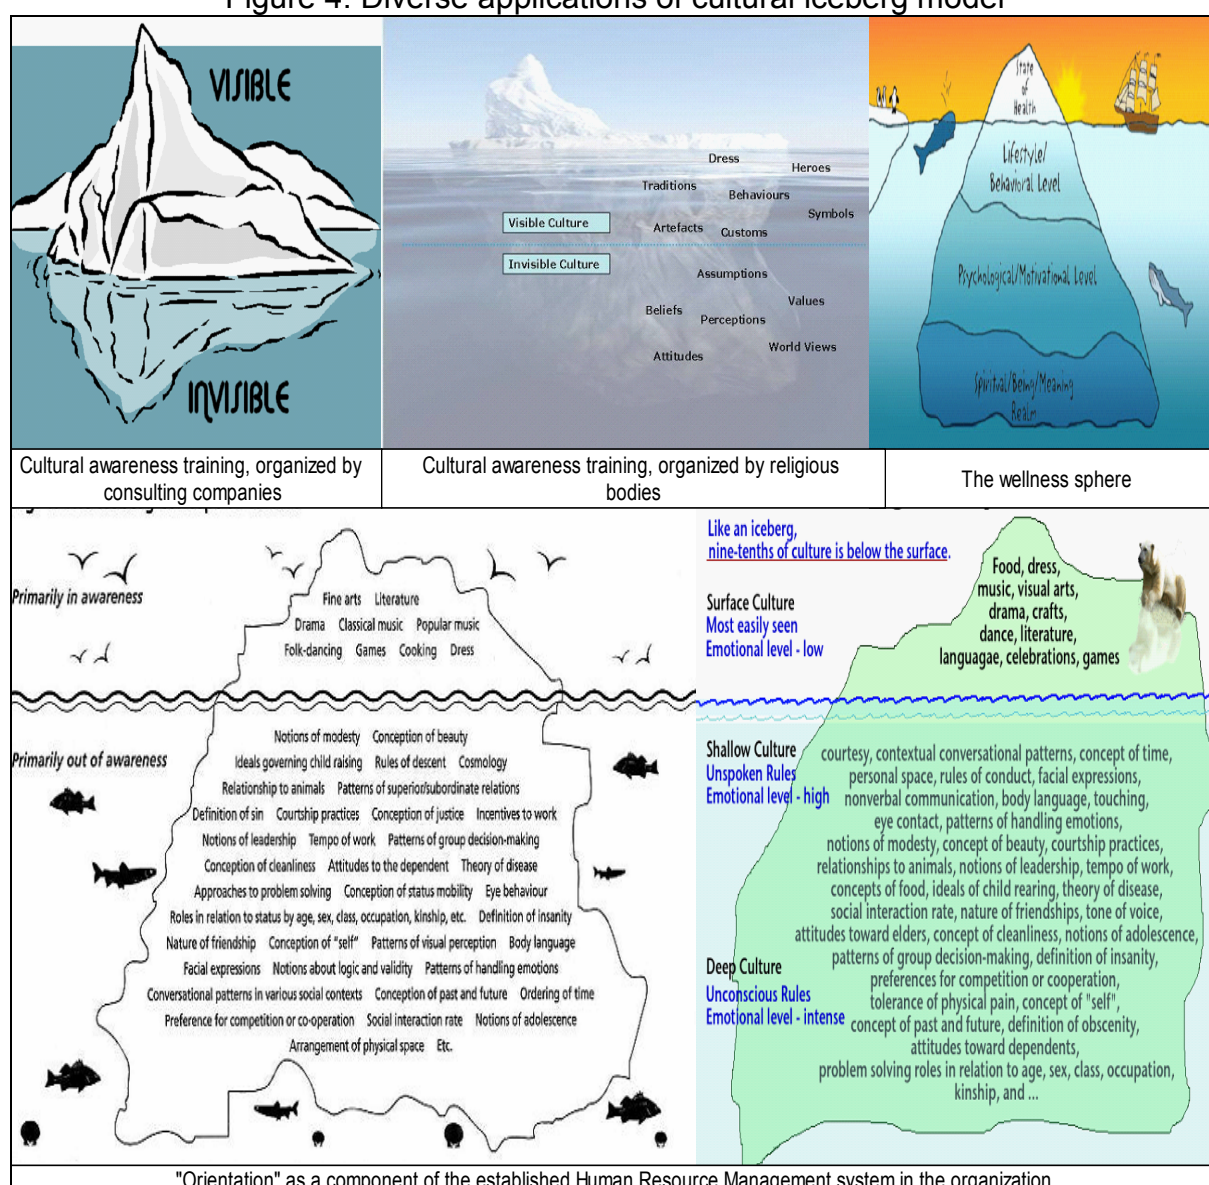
Figure 4: Diverse applications of cultural iceberg model

VISIBLE

INVISIBLE

Dress
Heroes
Traditions
Behaviours
Symbols
Visible Culture
Artefacts
Customs
Invisible Culture
Assumptions
Values
Beliefs
Perceptions
World Views
Attitudes

State of Health
Lifestyle/ Behavioral Level
Psychological/Motivational Level
Spiritual/Being/Meaning Realm

| Cultural awareness training, organized by consulting companies | Cultural awareness training, organized by religious bodies | The wellness sphere |
|---|---|---|

Primarily in awareness

Fine arts Literature
Drama Classical music Popular music
Folk-dancing Games Cooking Dress

Primarily out of awareness

Notions of modesty Conception of beauty
Ideals governing child raising Rules of descent Cosmology
Relationship to animals Patterns of superior/subordinate relations
Definition of sin Courtship practices Conception of justice Incentives to work
Notions of leadership Tempo of work Patterns of group decision-making
Conception of cleanliness Attitudes to the dependent Theory of disease
Approaches to problem solving Conception of status mobility Eye behaviour
Roles in relation to status by age, sex, class, occupation, kinship, etc. Definition of insanity
Nature of friendship Conception of "self" Patterns of visual perception Body language
Facial expressions Notions about logic and validity Patterns of handling emotions
Conversational patterns in various social contexts Conception of past and future Ordering of time
Preference for competition or co-operation Social interaction rate Notions of adolescence
Arrangement of physical space Etc.

Like an iceberg,
nine-tenths of culture is below the surface.

Surface Culture
Most easily seen
Emotional level - low

Food, dress, music, visual arts, drama, crafts, dance, literature, language, celebrations, games

Shallow Culture
Unspoken Rules
Emotional level - high

courtesy, contextual conversational patterns, concept of time, personal space, rules of conduct, facial expressions, nonverbal communication, body language, touching, eye contact, patterns of handling emotions, notions of modesty, concept of beauty, courtship practices, relationships to animals, notions of leadership, tempo of work, concepts of food, ideals of child rearing, theory of disease, social interaction rate, nature of friendships, tone of voice, attitudes toward elders, concept of cleanliness, notions of adolescence, patterns of group decision-making, definition of insanity, preferences for competition or cooperation, tolerance of physical pain, concept of "self", concept of past and future, definition of obscenity, attitudes toward dependents, problem solving roles in relation to age, sex, class, occupation, kinship, and ...

Deep Culture
Unconscious Rules
Emotional level - intense

"Orientation" as a component of the established Human Resource Management system in the organization